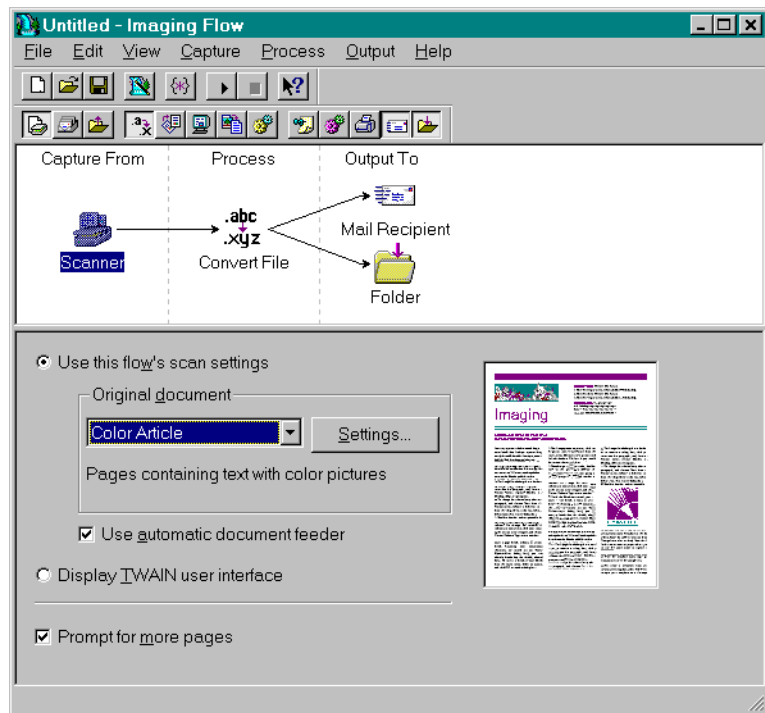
Untitled - Imaging Flow

File Edit View Capture Process Output Help

Capture From
Process
Output To

Scanner
.abc
.xyz
Convert File
Mail Recipient
Folder

Use this flow's scan settings

Original document
Color Article
Settings...
Pages containing text with color pictures

Use automatic document feeder

Display TWAIN user interface

Prompt for more pages

Imaging